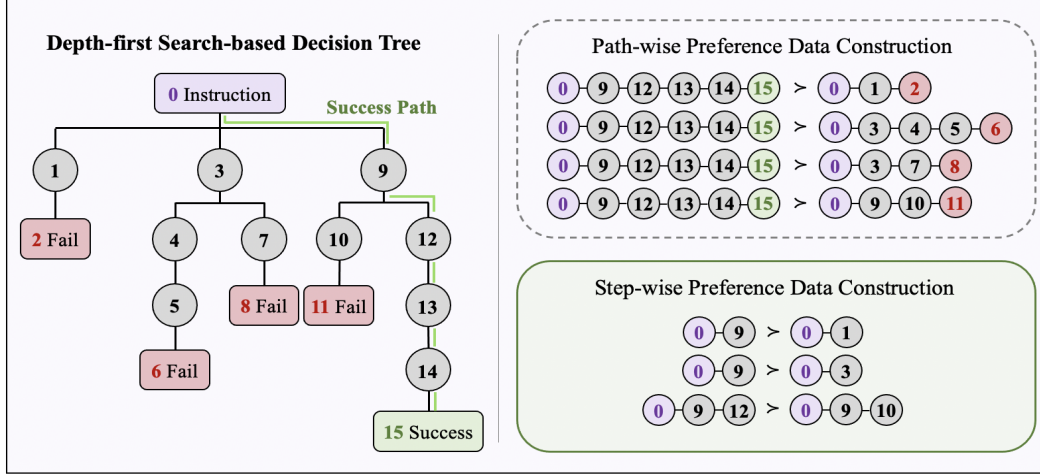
Depth-first Search-based Decision Tree

0 Instruction

Success Path

1 3 9

2 Fail

4 7 10 12

5

8 Fail

11 Fail

13

6 Fail

14

15 Success

Path-wise Preference Data Construction

0 9 12 13 14 15 ≻ 0 1 2

0 9 12 13 14 15 ≻ 0 3 4 5 6

0 9 12 13 14 15 ≻ 0 3 7 8

0 9 12 13 14 15 ≻ 0 9 10 11

Step-wise Preference Data Construction

0 9 ≻ 0 1

0 9 ≻ 0 3

0 9 12 ≻ 0 9 10